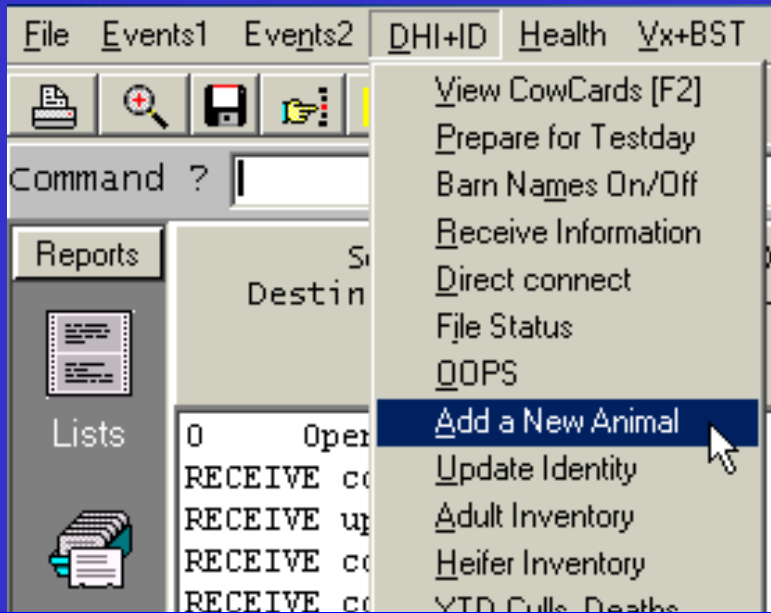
File Events1 Events2 DHI+ID Health Vx+BST

Command ?

Reports

Lists

Se
Destin

0 Oper
RECEIVE co
RECEIVE up
RECEIVE co
RECEIVE co

View CowCards [F2]
Prepare for Testday
Barn Names On/Off
Receive Information
Direct connect
File Status
OOPS
Add a New Animal
Update Identity
Adult Inventory
Heifer Inventory
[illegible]